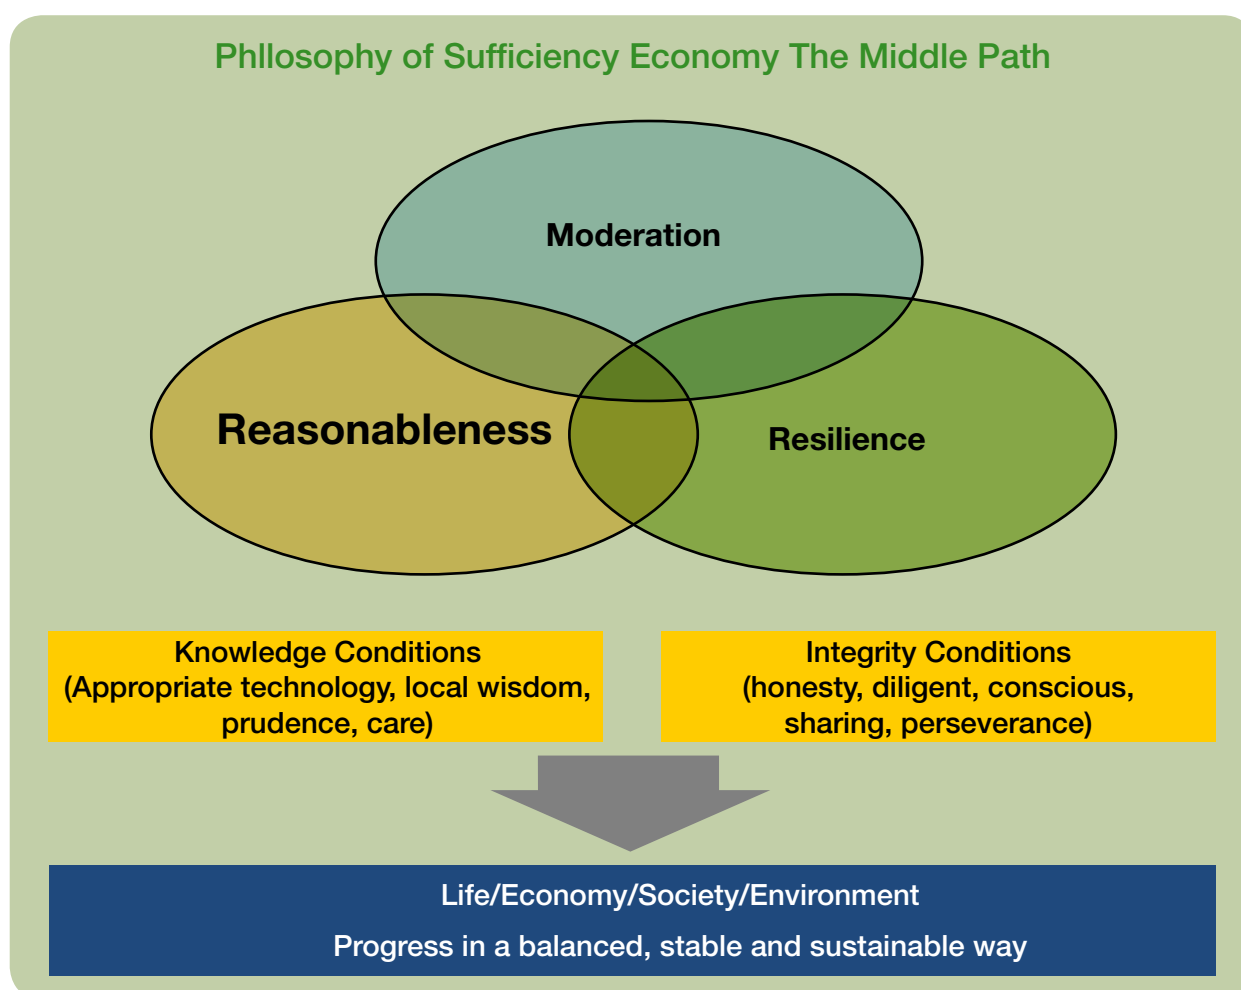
Phllosophy of Sufficiency Economy The Middle Path

Moderation

Reasonableness

Resilience

Knowledge Conditions
(Appropriate technology, local wisdom, prudence, care)

Integrity Conditions
(honesty, diligent, conscious, sharing, perseverance)

Life/Economy/Society/Environment

Progress in a balanced, stable and sustainable way